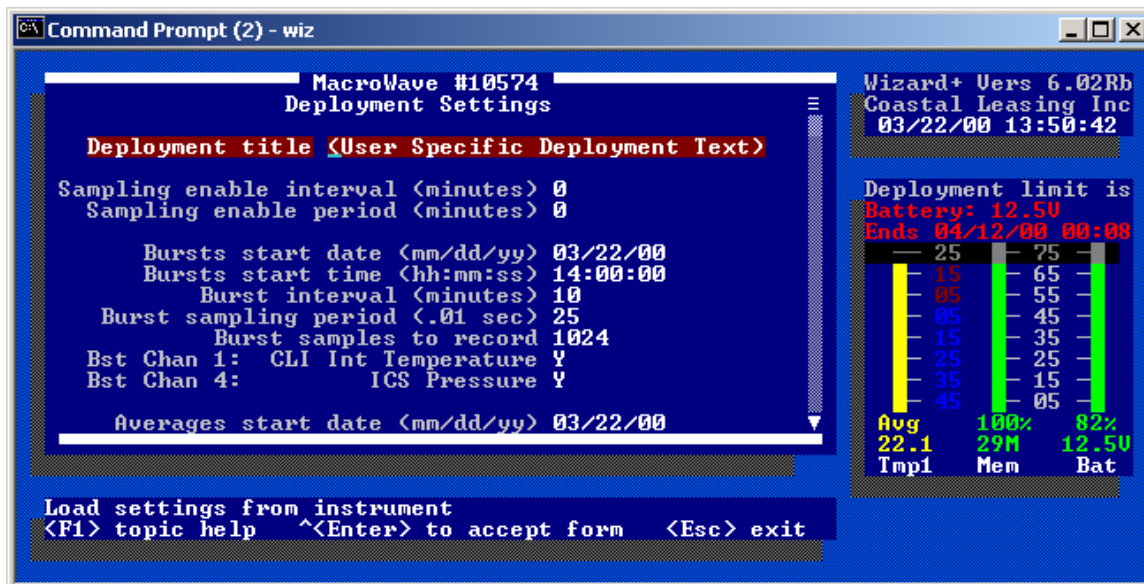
Command Prompt (2) - wiz

MacroWave #10574
Deployment Settings

Deployment title (User Specific Deployment Text)

Sampling enable interval (minutes) 0
Sampling enable period (minutes) 0

Bursts start date (mm/dd/yy) 03/22/00
Bursts start time (hh:mm:ss) 14:00:00
Burst interval (minutes) 10
Burst sampling period (.01 sec) 25
Burst samples to record 1024
Bst Chan 1: CLI Int Temperature Y
Bst Chan 4: ICS Pressure Y

Averages start date (mm/dd/yy) 03/22/00

Wizard+ Vers 6.02Rb
Coastal Leasing Inc
03/22/00 13:50:42

Deployment limit is
Battery: 12.5V
Ends 04/12/00 00:08

25 15 05 05 15 25 35 45
75 65 55 45 35 25 15 05

| Avg | 100% | 82% |
|---|---|---|
| 22.1 | 29M | 12.5V |
| Tmp1 | Mem | Bat |

Load settings from instrument
<F1> topic help ^<Enter> to accept form <Esc> exit